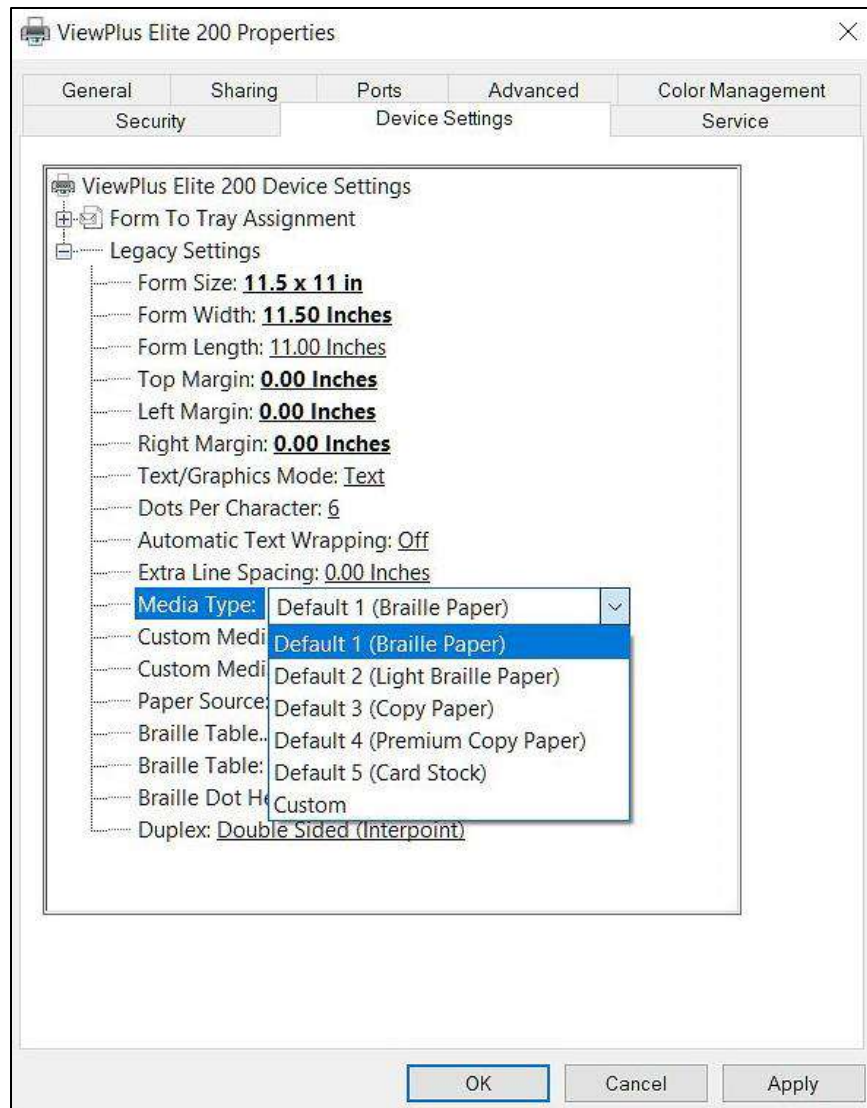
ViewPlus Elite 200 Properties

×

General | Sharing | Ports | Advanced | Color Management
Security | Device Settings | Service

ViewPlus Elite 200 Device Settings
Form To Tray Assignment
Legacy Settings
Form Size: **11.5 x 11 in**
Form Width: **11.50 Inches**
Form Length: 11.00 Inches
Top Margin: **0.00 Inches**
Left Margin: **0.00 Inches**
Right Margin: **0.00 Inches**
Text/Graphics Mode: Text
Dots Per Character: 6
Automatic Text Wrapping: Off
Extra Line Spacing: 0.00 Inches
Media Type: Default 1 (Braille Paper)
Custom Medi
Custom Medi
Paper Source
Braille Table..
Braille Table:
Braille Dot He
Duplex: Double Sided (Interpoint)

Default 1 (Braille Paper)
Default 2 (Light Braille Paper)
Default 3 (Copy Paper)
Default 4 (Premium Copy Paper)
Default 5 (Card Stock)
Custom

OK | Cancel | Apply